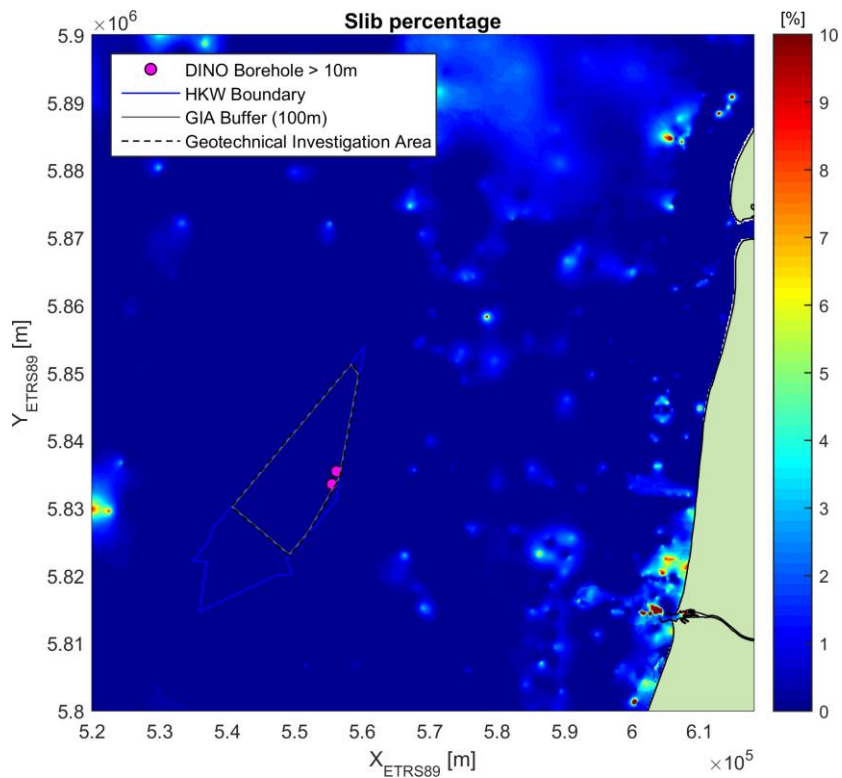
Slib percentage

$\times 10^6$

DINO Borehole > 10m
HKW Boundary
GIA Buffer (100m)
Geotechnical Investigation Area

5.9
5.89
5.88
5.87
5.86
5.85
5.84
5.83
5.82
5.81
5.8

$Y_{ETRS89}$ [m]

5.2 5.3 5.4 5.5 5.6 5.7 5.8 5.9 6 6.1

$X_{ETRS89}$ [m]

$\times 10^5$

[%]
10
9
8
7
6
5
4
3
2
1
0